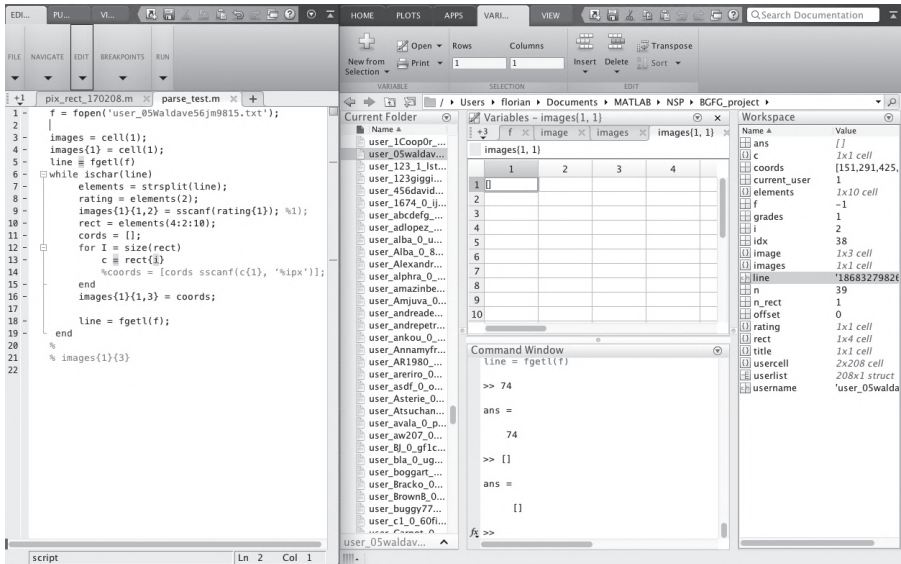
EDI... PU... VI...

FILE NAVIGATE EDIT BREAKPOINTS RUN

pix_rect_170208.m × parse_test.m × +

1 - f = fopen('user_05Waldave56jm9815.txt');
2 |
3 - images = cell(1);
4 - images{1} = cell(1);
5 - line = fgetl(f)
6 - while ischar(line)
7 - elements = strsplit(line);
8 - rating = elements(2);
9 - images{1}{1,2} = sscanf(rating{1}); %1);
10 - rect = elements(4:2:10);
11 - cords = [];
12 - for I = size(rect)
13 - c = rect(i)
14 %coords = [cords sscanf(c{1}, '%ipx')];
15 - end
16 - images{1}{1,3} = coords;
17
18 - line = fgetl(f);
19 - end
20 %
21 % images{1}{3}
22

script Ln 2 Col 1

HOME PLOTS APPS VARI... VIEW

Search Documentation

New from Selection Open Print Rows 1 Columns 1 Insert Delete Transpose Sort

VARIABLE SELECTION EDIT

/ ▸ Users ▸ florian ▸ Documents ▸ MATLAB ▸ NSP ▸ BGFG_project ▸

Current Folder
Name ▲
user_1Coop0r_...
user_05waldav...
user_123_1_lst...
user_123giggi...
user_456david...
user_1674_0_ij...
user_abcdefg_...
user_adlopez_...
user_alba_0_u...
user_Alba_0_8...
user_Alexandr...
user_alphra_0_...
user_amazinbe...
user_Amjuva_0...
user_andreade...
user_andrepetr...
user_ankou_0_...
user_Annamyfr...
user_AR1980_...
user_areriro_0...
user_asdf_0_o...
user_Asterie_0...
user_Atsuchan...
user_avala_0_p...
user_aw207_0...
user_BJ_0_gf1c...
user_bla_0_ug...
user_boggart_...
user_Bracko_0...
user_BrownB_0...
user_buggy77...
user_c1_0_60fi...
user_05waldav...

Variables - images{1, 1}
f × image × images × images{1, 1} ×
images{1, 1}

| | 1 | 2 | 3 | 4 |
|---|---|---|---|---|
| 1 | [] | | | |
| 2 | | | | |
| 3 | | | | |
| 4 | | | | |
| 5 | | | | |
| 6 | | | | |
| 7 | | | | |
| 8 | | | | |
| 9 | | | | |
| 10 | | | | |

Command Window
line = fgetl(f)

>> 74

ans =

74

>> []

ans =

[]

fx >>

Workspace

| Name ▲ | Value |
|---|---|
| ans | [] |
| c | 1x1 cell |
| coords | [151,291,425, |
| current_user | 1 |
| elements | 1x10 cell |
| f | -1 |
| grades | 1 |
| i | 2 |
| idx | 38 |
| image | 1x3 cell |
| images | 1x1 cell |
| line | '18683279826 |
| n | 39 |
| n_rect | 1 |
| offset | 0 |
| rating | 1x1 cell |
| rect | 1x4 cell |
| title | 1x1 cell |
| usercell | 2x208 cell |
| userlist | 208x1 struct |
| username | 'user_05walda |